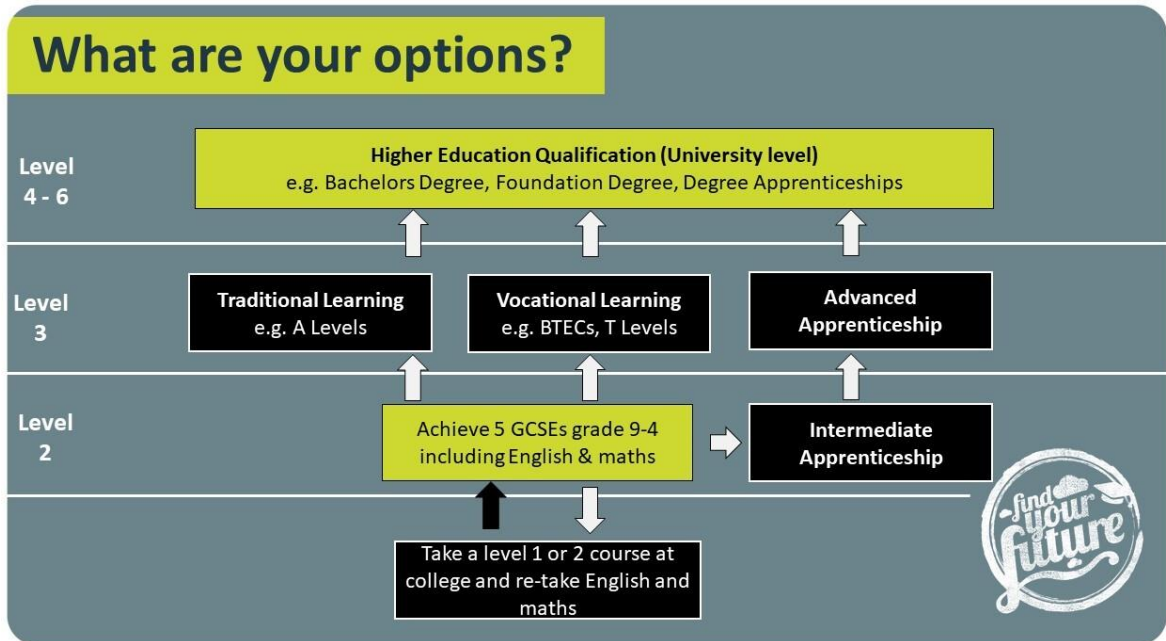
What are your options?

Level 4 - 6

Higher Education Qualification (University level)
e.g. Bachelors Degree, Foundation Degree, Degree Apprenticeships

Level 3

Traditional Learning
e.g. A Levels

Vocational Learning
e.g. BTECs, T Levels

Advanced Apprenticeship

Level 2

Achieve 5 GCSEs grade 9-4 including English & maths

Intermediate Apprenticeship

Take a level 1 or 2 course at college and re-take English and maths

find your future